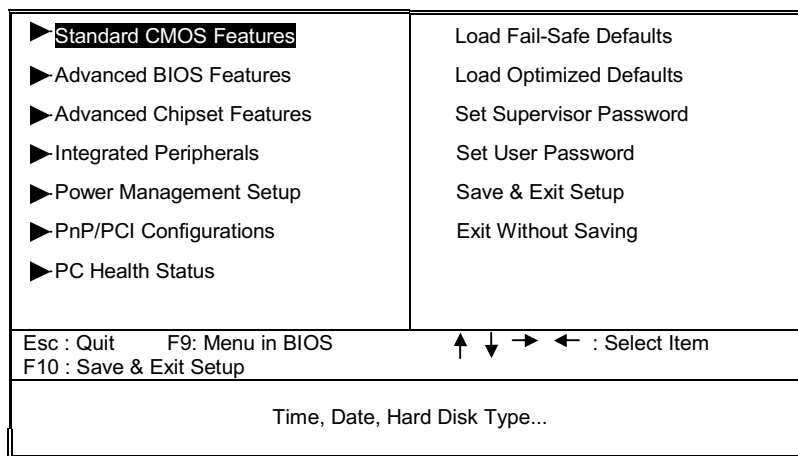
► Standard CMOS Features
► Advanced BIOS Features
► Advanced Chipset Features
► Integrated Peripherals
► Power Management Setup
► PnP/PCI Configurations
► PC Health Status

Load Fail-Safe Defaults
Load Optimized Defaults
Set Supervisor Password
Set User Password
Save & Exit Setup
Exit Without Saving

Esc : Quit F9: Menu in BIOS
F10 : Save & Exit Setup

↑ ↓ → ← : Select Item

Time, Date, Hard Disk Type...